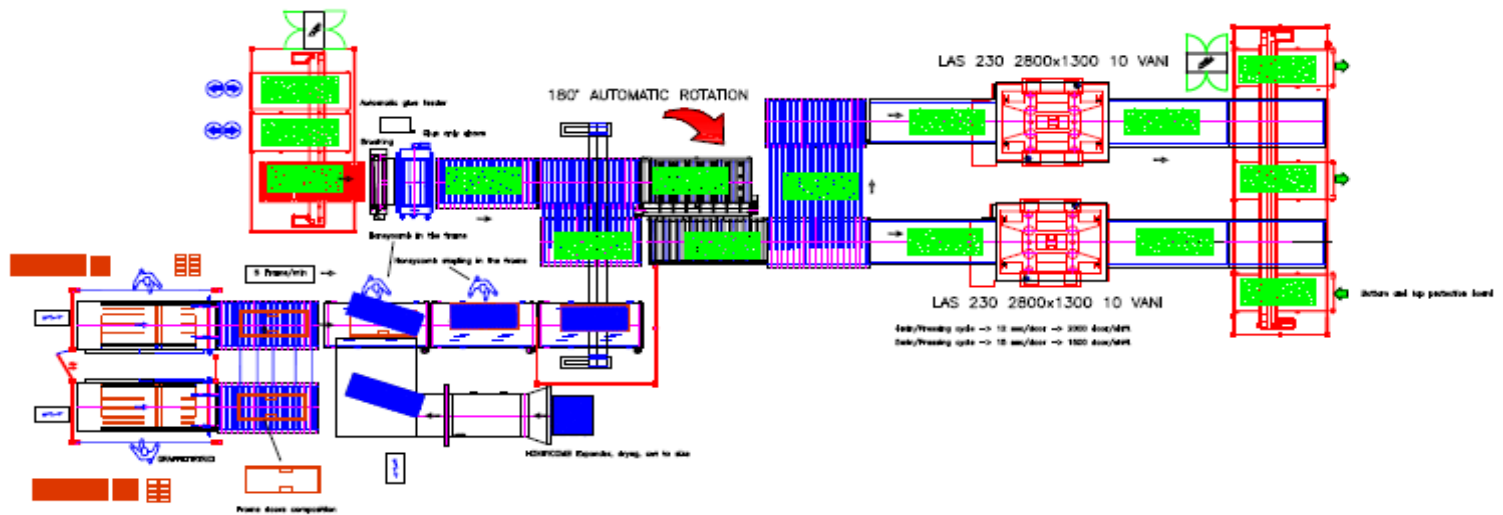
LAS 230 2800x1300 10 VANI

180° AUTOMATIC ROTATION

Automatic glue feeder

Glue only above

Brushing

Honeycomb in the frame

Honeycomb stapling in the frame

5 Frames/min

LAS 230 2800x1300 10 VANI

Daily/Pressing cycle -> 10 min/door -> 2000 door/shift
Daily/Pressing cycle -> 15 min/door -> 1500 door/shift

Bottom and top protective board

HONEYCOMB Expansion, drying, cut to size

Frame doors composition

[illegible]